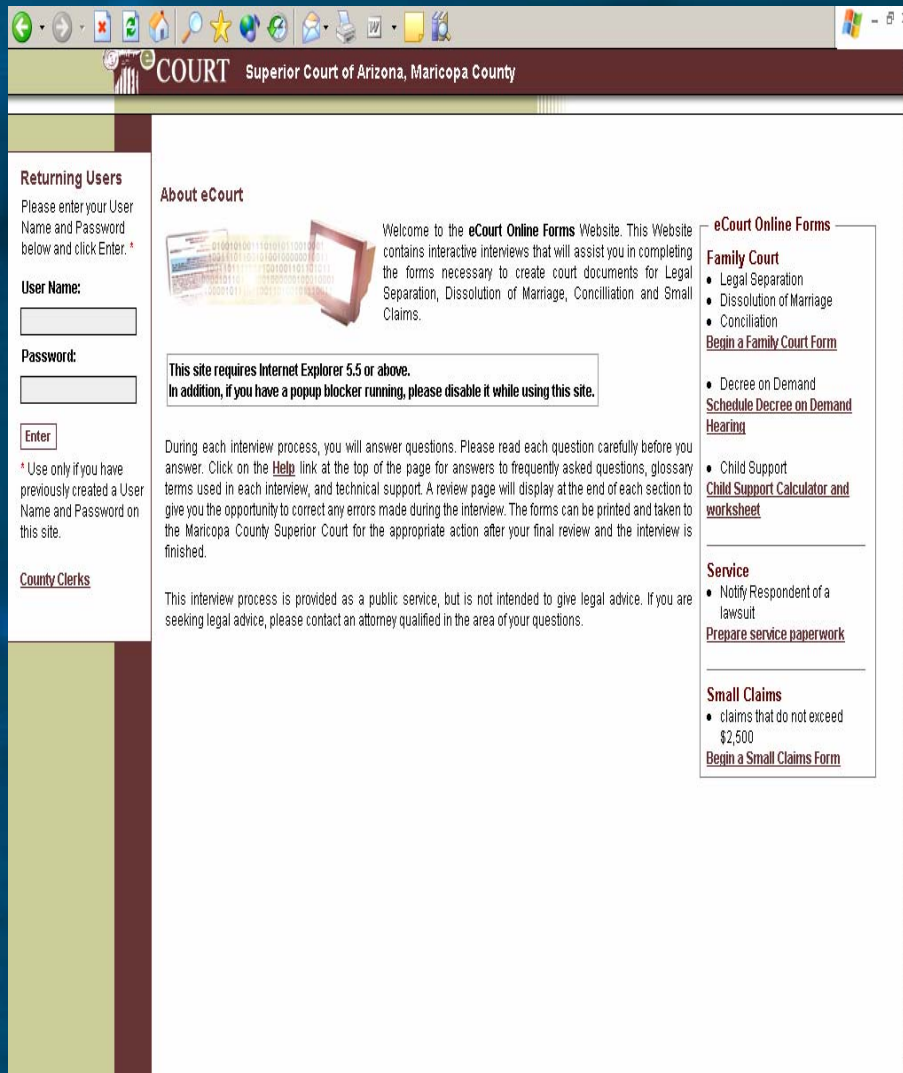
eCOURT Superior Court of Arizona, Maricopa County

Returning Users

Please enter your User Name and Password below and click Enter. *

User Name:

Password:

Enter

* Use only if you have previously created a User Name and Password on this site.

County Clerks

About eCourt

Welcome to the eCourt Online Forms Website. This Website contains interactive interviews that will assist you in completing the forms necessary to create court documents for Legal Separation, Dissolution of Marriage, Conciliation and Small Claims.

This site requires Internet Explorer 5.5 or above.
In addition, if you have a popup blocker running, please disable it while using this site.

During each interview process, you will answer questions. Please read each question carefully before you answer. Click on the Help link at the top of the page for answers to frequently asked questions, glossary terms used in each interview, and technical support. A review page will display at the end of each section to give you the opportunity to correct any errors made during the interview. The forms can be printed and taken to the Maricopa County Superior Court for the appropriate action after your final review and the interview is finished.

This interview process is provided as a public service, but is not intended to give legal advice. If you are seeking legal advice, please contact an attorney qualified in the area of your questions.

eCourt Online Forms

Family Court
• Legal Separation
• Dissolution of Marriage
• Conciliation
Begin a Family Court Form

• Decree on Demand
Schedule Decree on Demand Hearing

• Child Support
Child Support Calculator and worksheet

Service
• Notify Respondent of a lawsuit
Prepare service paperwork

Small Claims
• claims that do not exceed $2,500
Begin a Small Claims Form